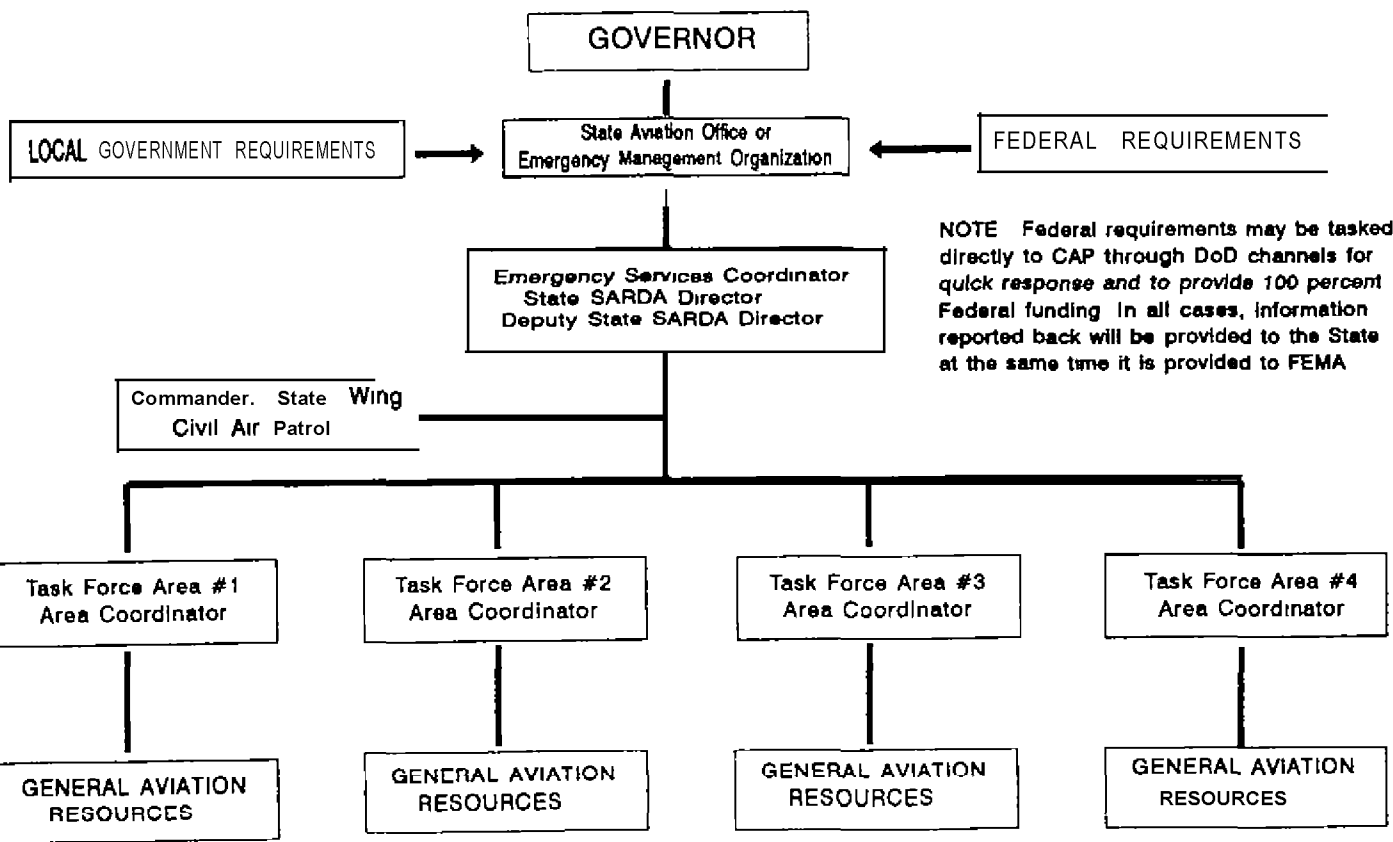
GOVERNOR

LOCAL GOVERNMENT REQUIREMENTS

State Aviation Office or Emergency Management Organization

FEDERAL REQUIREMENTS

NOTE Federal requirements may be tasked directly to CAP through DoD channels for quick response and to provide 100 percent Federal funding In all cases, information reported back will be provided to the State at the same time it is provided to FEMA

Emergency Services Coordinator
State SARDA Director
Deputy State SARDA Director

Commander. State Wing
Civil Air Patrol

Task Force Area #1
Area Coordinator

Task Force Area #2
Area Coordinator

Task Force Area #3
Area Coordinator

Task Force Area #4
Area Coordinator

GENERAL AVIATION RESOURCES

GENERAL AVIATION RESOURCES

GENERAL AVIATION RESOURCES

GENERAL AVIATION RESOURCES